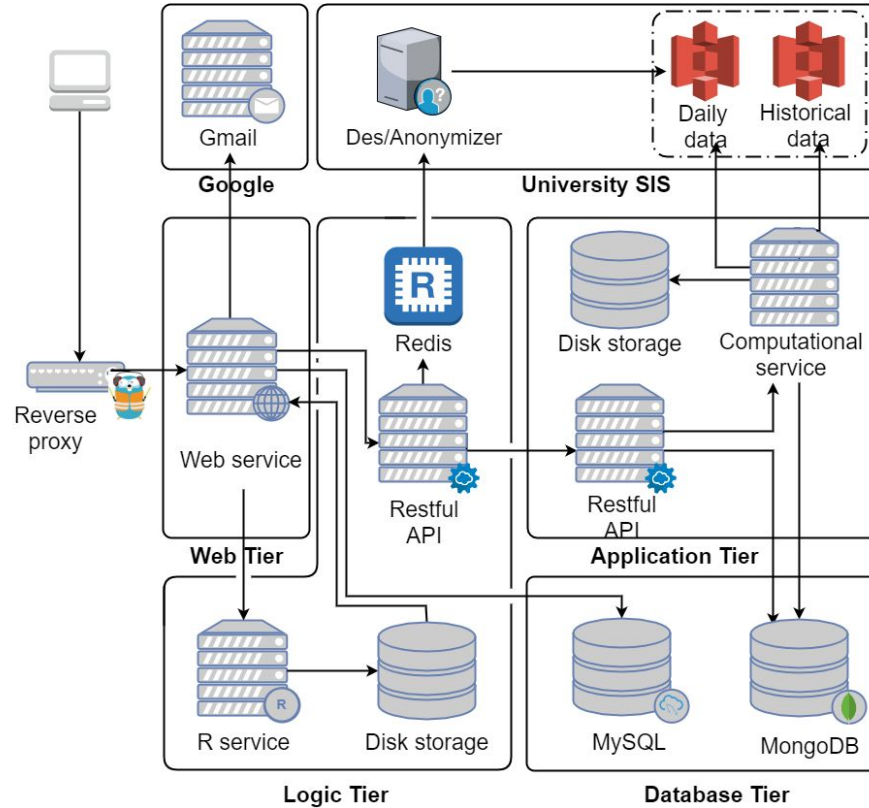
Gmail

Google

Des/Anonymizer

Daily data

Historical data

University SIS

Reverse proxy

Web service

Web Tier

Redis

Restful API

Disk storage

Computational service

Restful API

Application Tier

R service

Disk storage

Logic Tier

MySQL

MongoDB

Database Tier